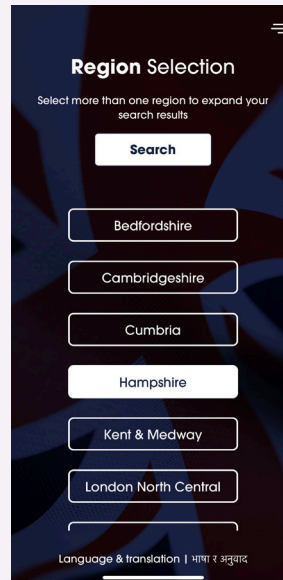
**Region** Selection

Select more than one region to expand your search results

Search

Bedfordshire

Cambridgeshire

Cumbria

Hampshire

Kent & Medway

London North Central

Language & translation | भाषा र अनुवाद